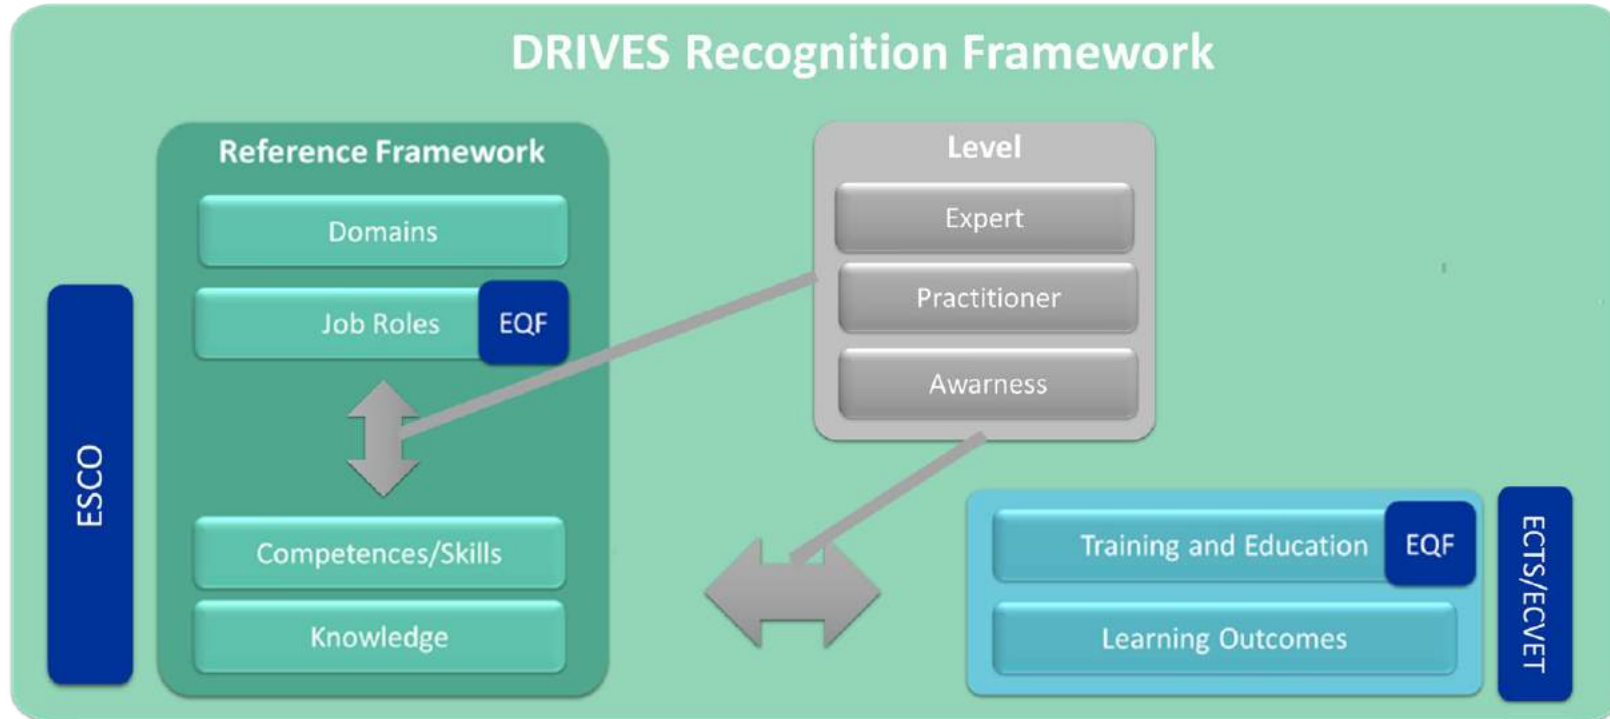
DRIVES Recognition Framework

ESCO

Reference Framework

Domains

Job Roles

EQF

Competences/Skills

Knowledge

Level

Expert

Practitioner

Awarness

Training and Education

EQF

Learning Outcomes

ECTS/ECVET